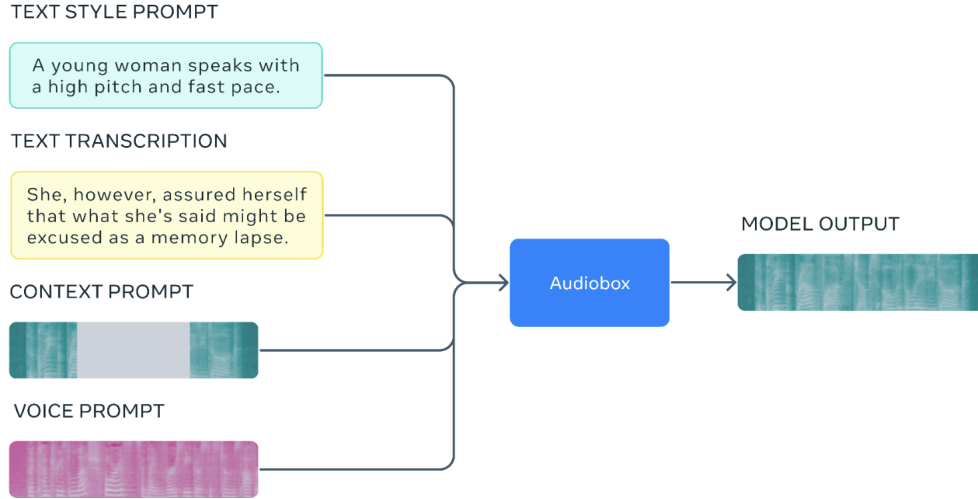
TEXT STYLE PROMPT

A young woman speaks with a high pitch and fast pace.

TEXT TRANSCRIPTION

She, however, assured herself that what she's said might be excused as a memory lapse.

CONTEXT PROMPT

VOICE PROMPT

Audiobox

MODEL OUTPUT